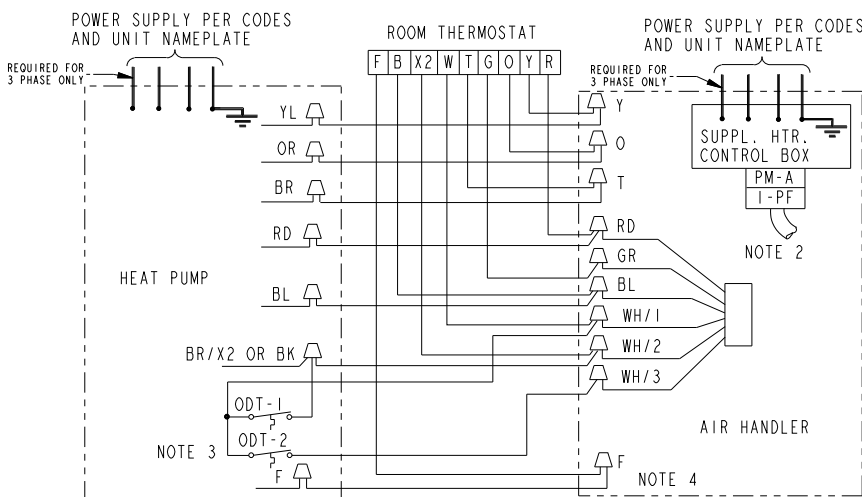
POWER SUPPLY PER CODES AND UNIT NAMEPLATE

REQUIRED FOR 3 PHASE ONLY

ROOM THERMOSTAT

F B X2 W T G O Y R

POWER SUPPLY PER CODES AND UNIT NAMEPLATE

REQUIRED FOR 3 PHASE ONLY

YL

OR

BR

RD

HEAT PUMP

BL

BR/X2 OR BK

ODT-1

NOTE 3

ODT-2

F

Y

O

T

SUPPL. HTR. CONTROL BOX

PM-A

1-PF

NOTE 2

RD

GR

BL

WH/1

WH/2

WH/3

AIR HANDLER

F

NOTE 4